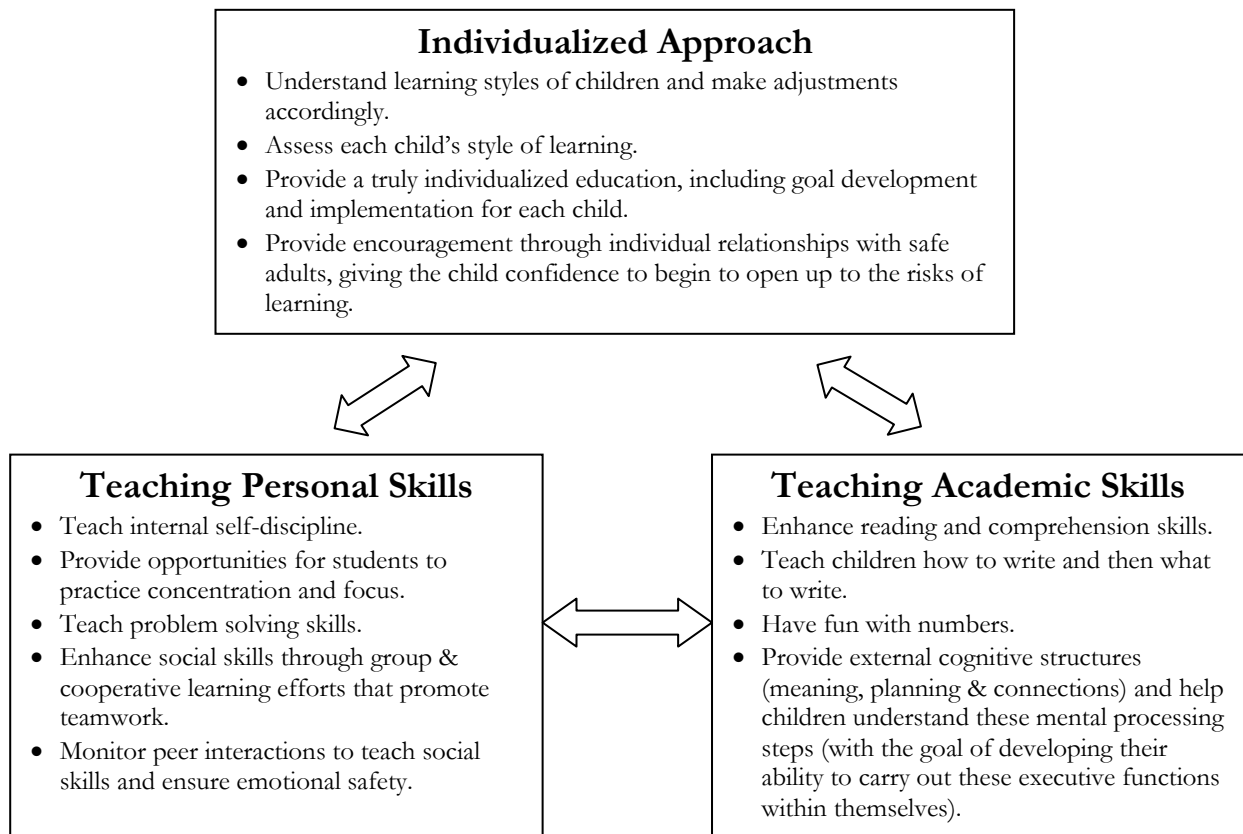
Individualized Approach

- Understand learning styles of children and make adjustments accordingly.
- Assess each child's style of learning.
- Provide a truly individualized education, including goal development and implementation for each child.
- Provide encouragement through individual relationships with safe adults, giving the child confidence to begin to open up to the risks of learning.

Teaching Personal Skills

- Teach internal self-discipline.
- Provide opportunities for students to practice concentration and focus.
- Teach problem solving skills.
- Enhance social skills through group & cooperative learning efforts that promote teamwork.
- Monitor peer interactions to teach social skills and ensure emotional safety.

Teaching Academic Skills

- Enhance reading and comprehension skills.
- Teach children how to write and then what to write.
- Have fun with numbers.
- Provide external cognitive structures (meaning, planning & connections) and help children understand these mental processing steps (with the goal of developing their ability to carry out these executive functions within themselves).